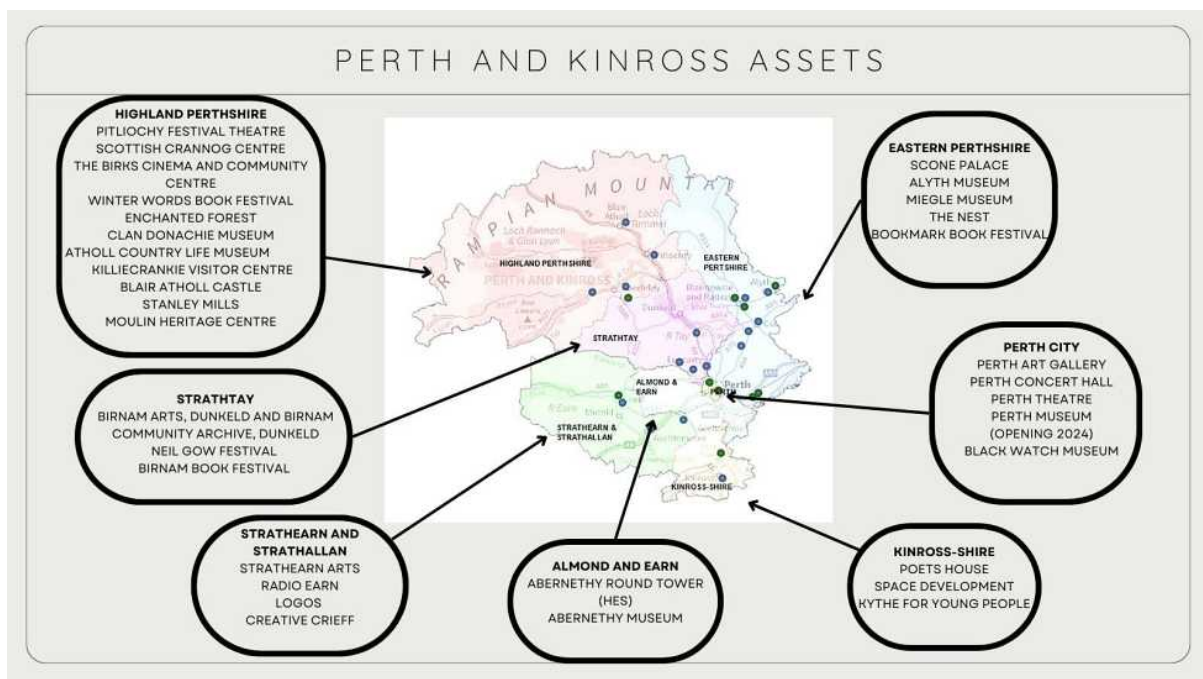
PERTH AND KINROSS ASSETS

HIGHLAND PERTHSHIRE
PITLIOCHY FESTIVAL THEATRE
SCOTTISH CRANNOG CENTRE
THE BIRKS CINEMA AND COMMUNITY CENTRE
WINTER WORDS BOOK FESTIVAL
ENCHANTED FOREST
CLAN DONACHIE MUSEUM
ATHOLL COUNTRY LIFE MUSEUM
KILLIECRANKIE VISITOR CENTRE
BLAIR ATHOLL CASTLE
STANLEY MILLS
MOULIN HERITAGE CENTRE

RAMPIAN MOUNTAI
HIGHLAND PERTHSHIRE
PERTH AND KINROSS
EASTERN PERTSHIRE
STRATHTAY
ALMOND & EARN
PERTH
STRATHEARN & STRATHALLAN
KINROSS-SHIRE

EASTERN PERTHSHIRE
SCONE PALACE
ALYTH MUSEUM
MIEGLE MUSEUM
THE NEST
BOOKMARK BOOK FESTIVAL

PERTH CITY
PERTH ART GALLERY
PERTH CONCERT HALL
PERTH THEATRE
PERTH MUSEUM
(OPENING 2024)
BLACK WATCH MUSEUM

STRATHTAY
BIRNAM ARTS, DUNKELD AND BIRNAM COMMUNITY ARCHIVE, DUNKELD
NEIL GOW FESTIVAL
BIRNAM BOOK FESTIVAL

STRATHEARN AND STRATHALLAN
STRATHEARN ARTS
RADIO EARN
LOGOS
CREATIVE CRIEFF

ALMOND AND EARN
ABERNETHY ROUND TOWER (HES)
ABERNETHY MUSEUM

KINROSS-SHIRE
POETS HOUSE
SPACE DEVELOPMENT
KYTHE FOR YOUNG PEOPLE